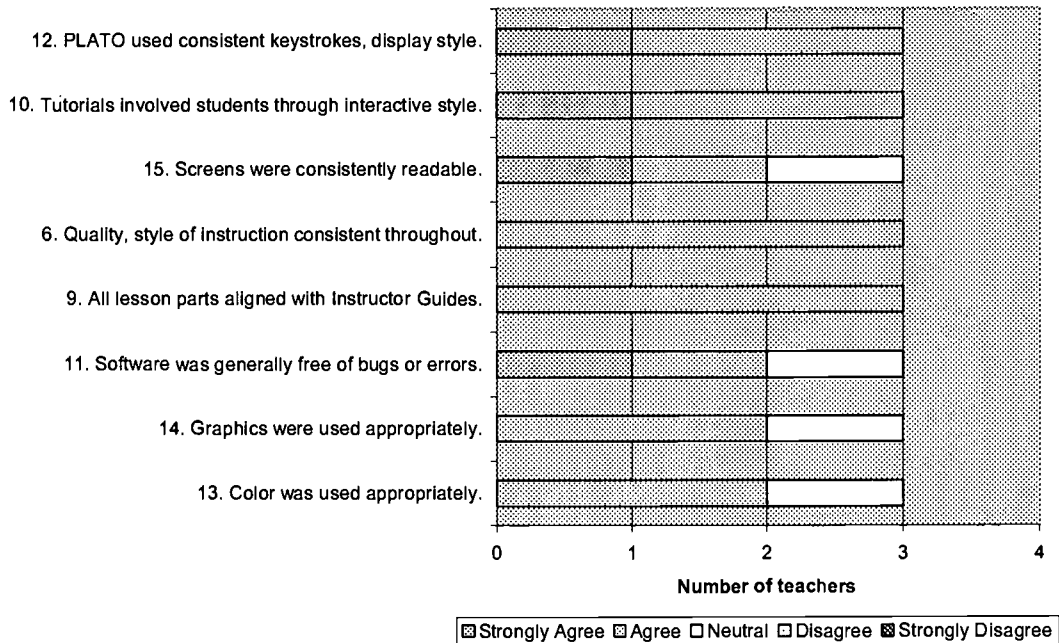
12. PLATO used consistent keystrokes, display style.

10. Tutorials involved students through interactive style.

15. Screens were consistently readable.

6. Quality, style of instruction consistent throughout.

9. All lesson parts aligned with Instructor Guides.

11. Software was generally free of bugs or errors.

14. Graphics were used appropriately.

13. Color was used appropriately.

0 1 2 3 4

Number of teachers

Strongly Agree Agree Neutral Disagree Strongly Disagree